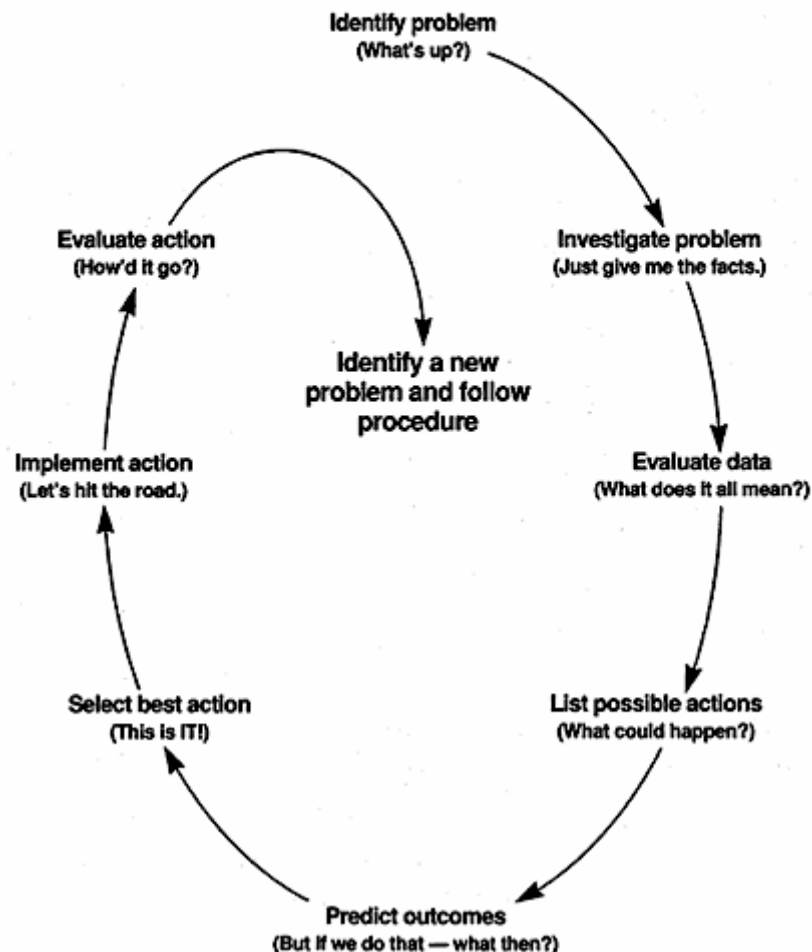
Identify problem
(What's up?)

Investigate problem
(Just give me the facts.)

Evaluate data
(What does it all mean?)

List possible actions
(What could happen?)

Predict outcomes
(But if we do that — what then?)

Select best action
(This is IT!)

Implement action
(Let's hit the road.)

Evaluate action
(How'd it go?)

Identify a new problem and follow procedure